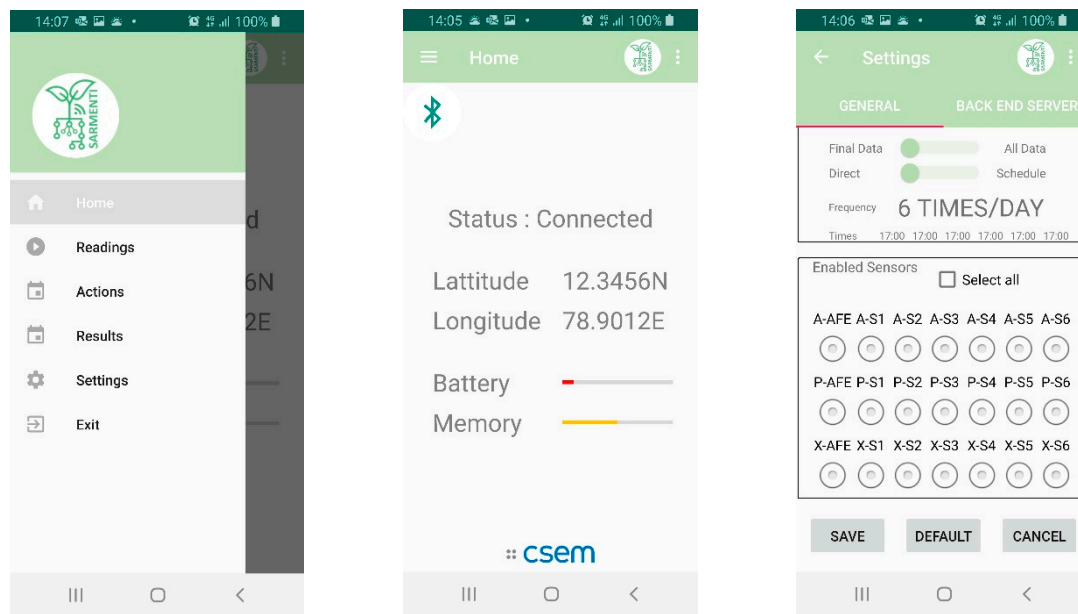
14:07 100%

SARMENTI

d

6N

2E

Home

Readings

Actions

Results

Settings

Exit

14:05 100%

Home

Status : Connected

Lattitude 12.3456N

Longitude 78.9012E

Battery

Memory

csem

14:06 100%

Settings

GENERAL

BACK END SERVER

Final Data All Data

Direct Schedule

Frequency 6 TIMES/DAY

Times 17:00 17:00 17:00 17:00 17:00 17:00

Enabled Sensors

Select all

A-AFE A-S1 A-S2 A-S3 A-S4 A-S5 A-S6

P-AFE P-S1 P-S2 P-S3 P-S4 P-S5 P-S6

X-AFE X-S1 X-S2 X-S3 X-S4 X-S5 X-S6

SAVE DEFAULT CANCEL